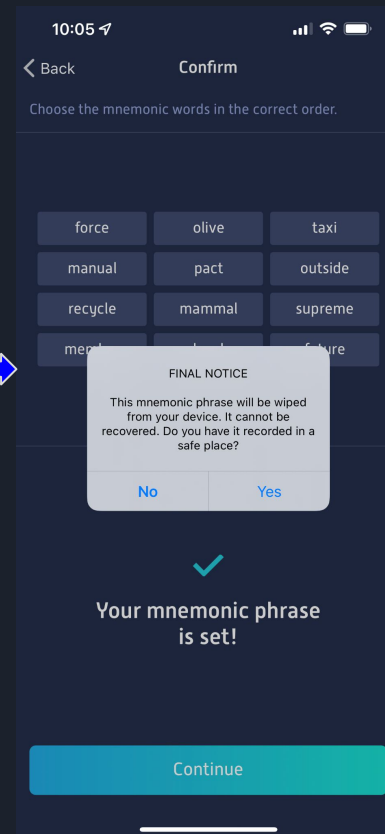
10:05

Back

Confirm

Choose the mnemonic words in the correct order.

| force | olive | taxi |
|---|---|---|
| manual | pact | outside |
| recycle | mammal | supreme |
| men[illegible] | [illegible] | f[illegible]ure |

FINAL NOTICE

This mnemonic phrase will be wiped from your device. It cannot be recovered. Do you have it recorded in a safe place?

No

Yes

Your mnemonic phrase is set!

Continue